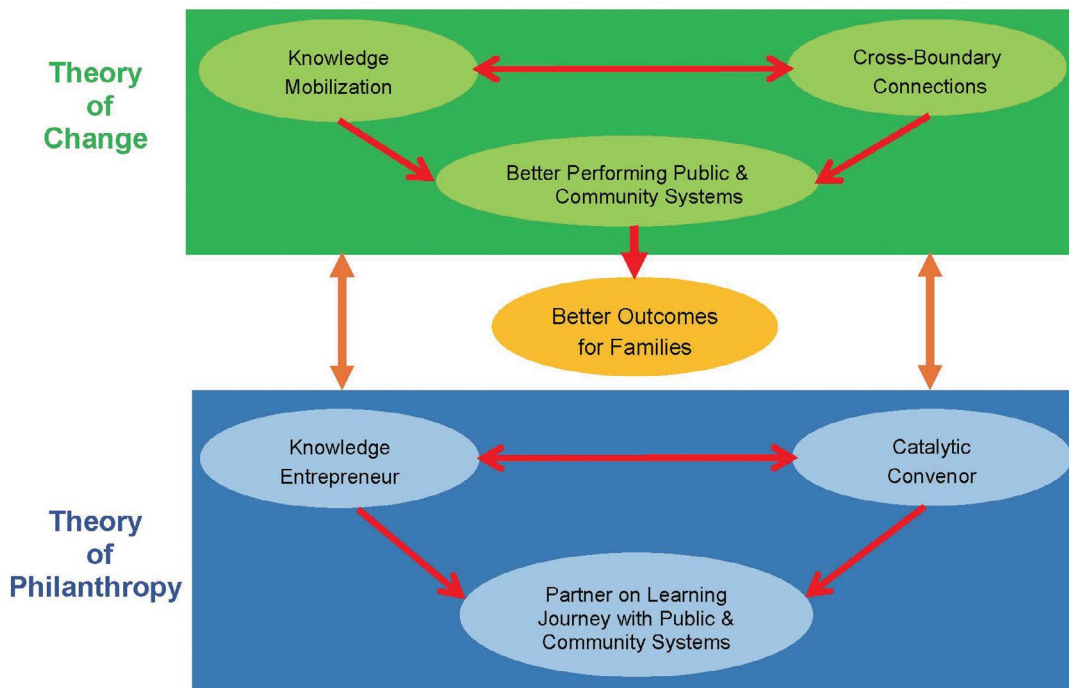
Theory of Change

Knowledge Mobilization

Cross-Boundary Connections

Better Performing Public & Community Systems

Better Outcomes for Families

Theory of Philanthropy

Knowledge Entrepreneur

Catalytic Convenor

Partner on Learning Journey with Public & Community Systems